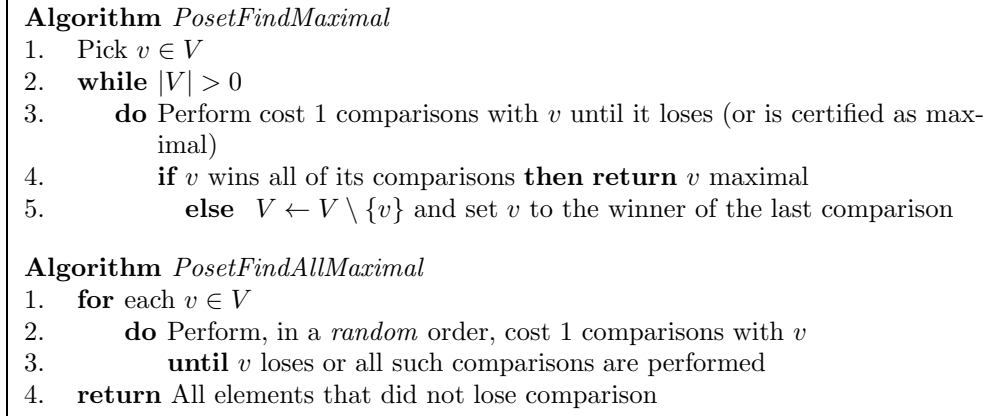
**Algorithm** *PosetFindMaximal*
1. Pick $v \in V$
2. **while** $|V| > 0$
3. **do** Perform cost 1 comparisons with $v$ until it loses (or is certified as maximal)
4. **if** $v$ wins all of its comparisons **then return** $v$ maximal
5. **else** $V \leftarrow V \setminus \{v\}$ and set $v$ to the winner of the last comparison

**Algorithm** *PosetFindAllMaximal*
1. **for** each $v \in V$
2. **do** Perform, in a *random* order, cost 1 comparisons with $v$
3. **until** $v$ loses or all such comparisons are performed
4. **return** All elements that did not lose comparison